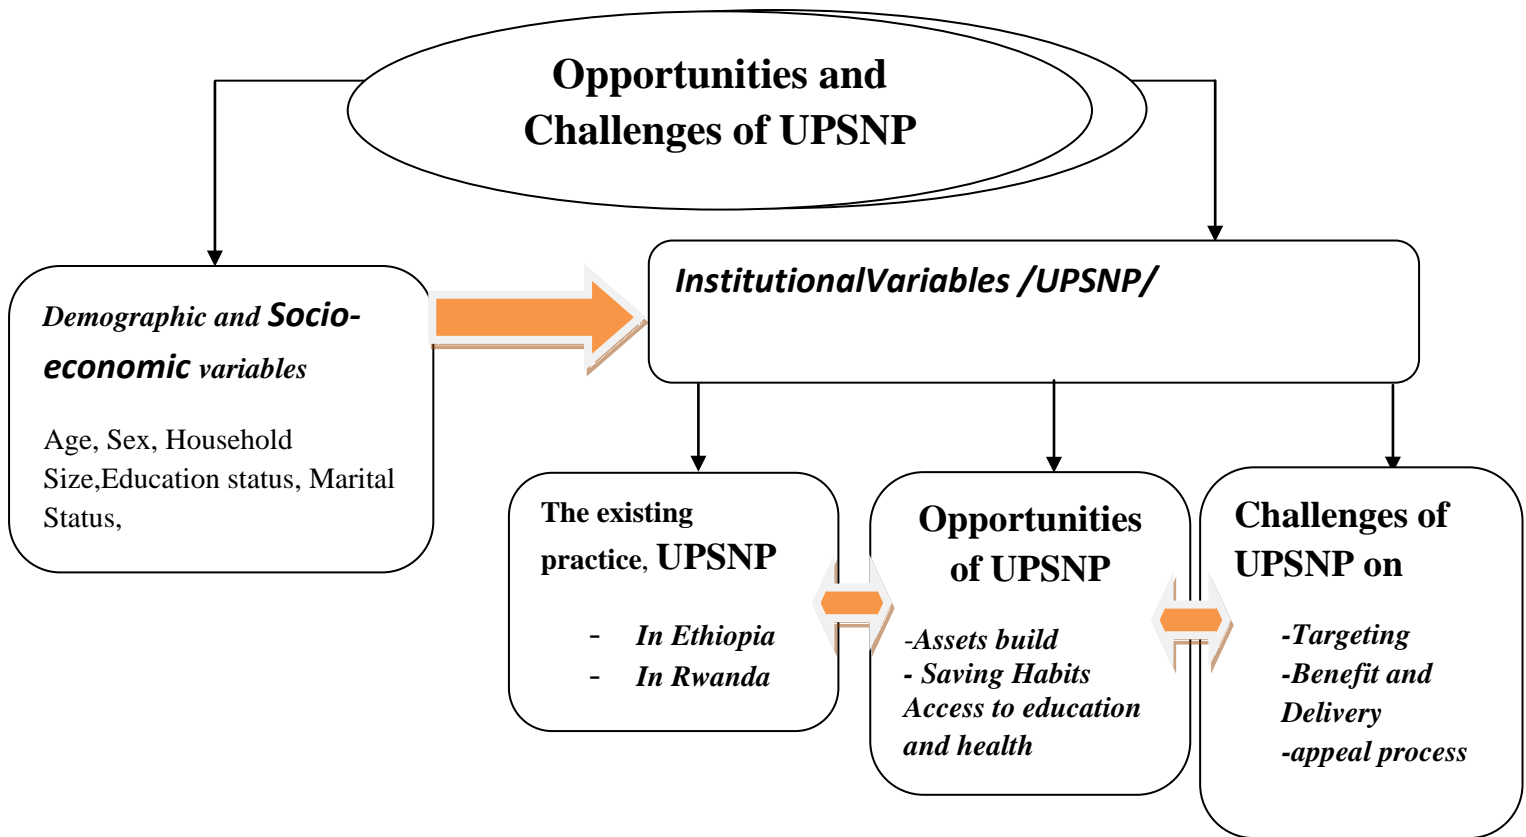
Opportunities and Challenges of UPSNP

Demographic and Socio-economic variables

Age, Sex, Household Size,Education status, Marital Status,

InstitutionalVariables /UPSNP/

The existing practice, UPSNP

- In Ethiopia
- In Rwanda

Opportunities of UPSNP

-Assets build
- Saving Habits
Access to education and health

Challenges of UPSNP on

-Targeting
-Benefit and Delivery
-appeal process